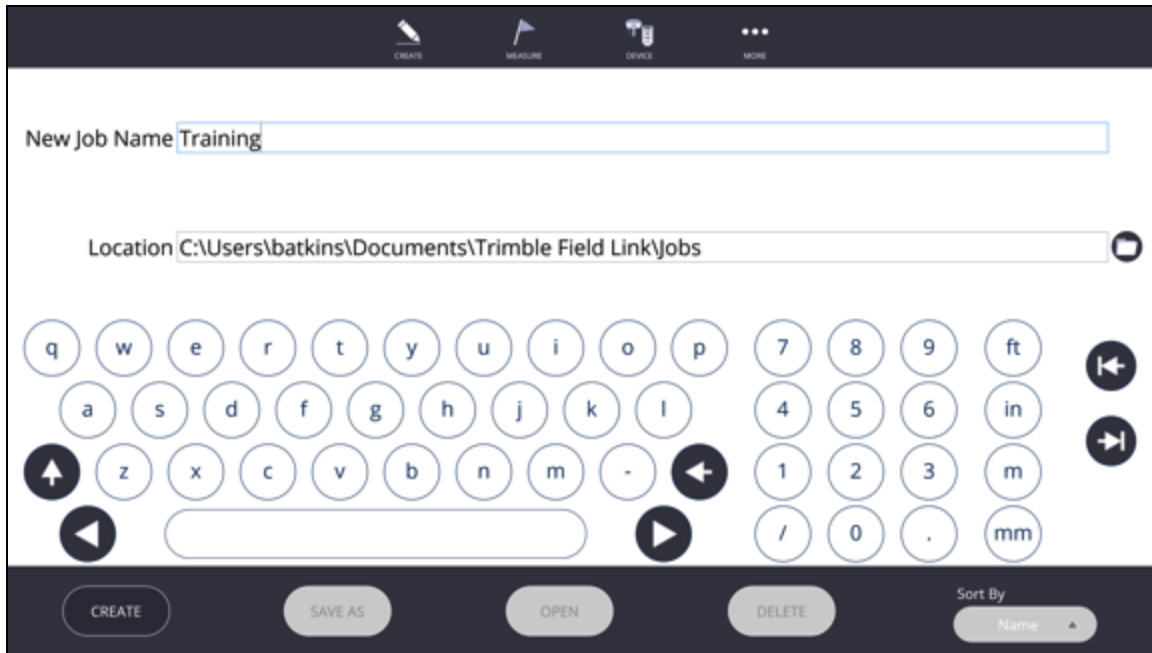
CREATE MEASURE DEVICE MORE

New Job Name Training

Location C:\Users\batkins\Documents\Trimble Field Link\Jobs

q w e r t y u i o p
a s d f g h j k l
z x c v b n m -

7 8 9 ft
4 5 6 in
1 2 3 m
/ 0 . mm

CREATE SAVE AS OPEN DELETE Sort By Name